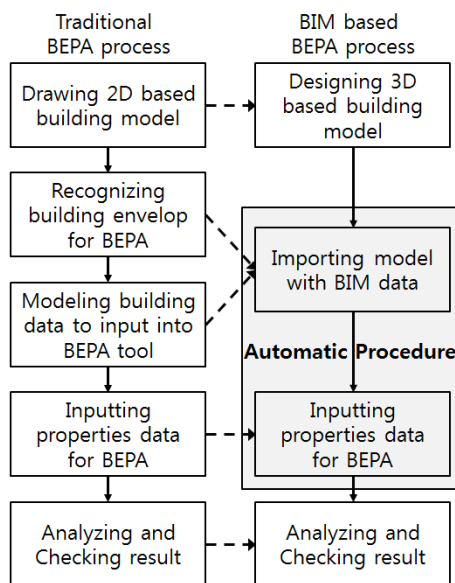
Traditional BEPA process

Drawing 2D based building model

Recognizing building envelop for BEPA

Modeling building data to input into BEPA tool

Inputting properties data for BEPA

Analyzing and Checking result

BIM based BEPA process

Designing 3D based building model

Importing model with BIM data

Automatic Procedure

Inputting properties data for BEPA

Analyzing and Checking result